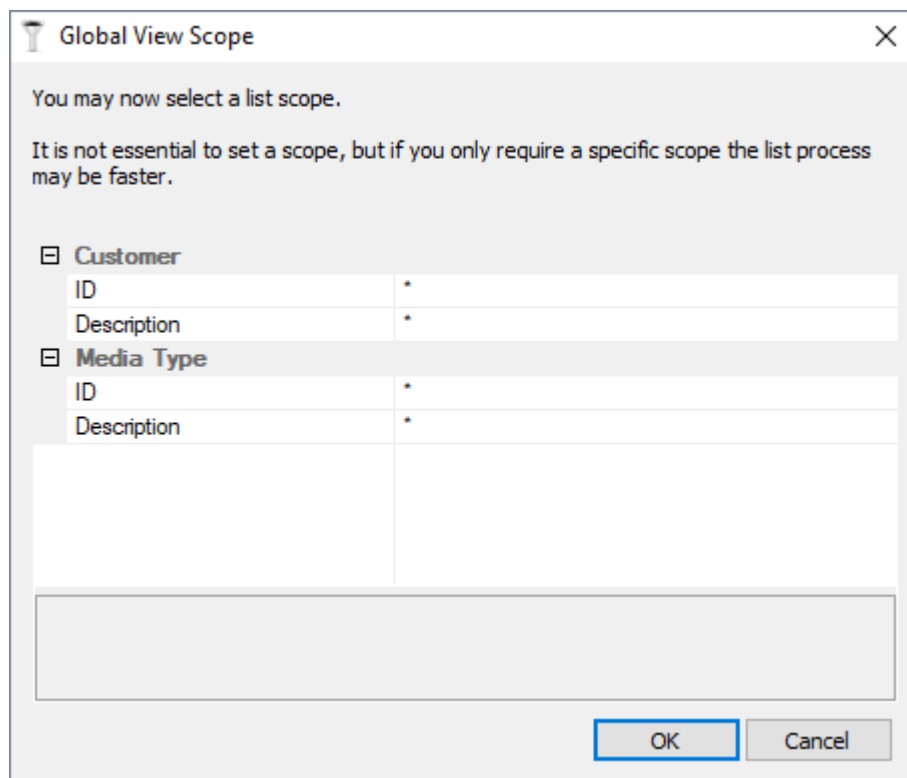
Global View Scope

You may now select a list scope.

It is not essential to set a scope, but if you only require a specific scope the list process may be faster.

⊟ Customer

| ID | * |
|---|---|
| Description | * |

⊟ Media Type

| ID | * |
|---|---|
| Description | * |

OK Cancel